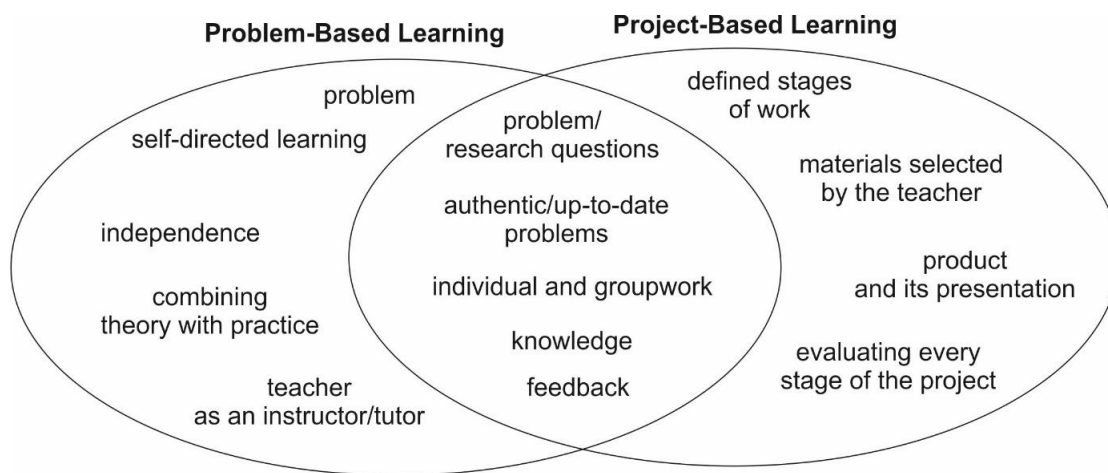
Problem-Based Learning

Project-Based Learning

problem

self-directed learning

independence

combining theory with practice

teacher as an instructor/tutor

problem/ research questions

authentic/up-to-date problems

individual and groupwork

knowledge

feedback

defined stages of work

materials selected by the teacher

product and its presentation

evaluating every stage of the project